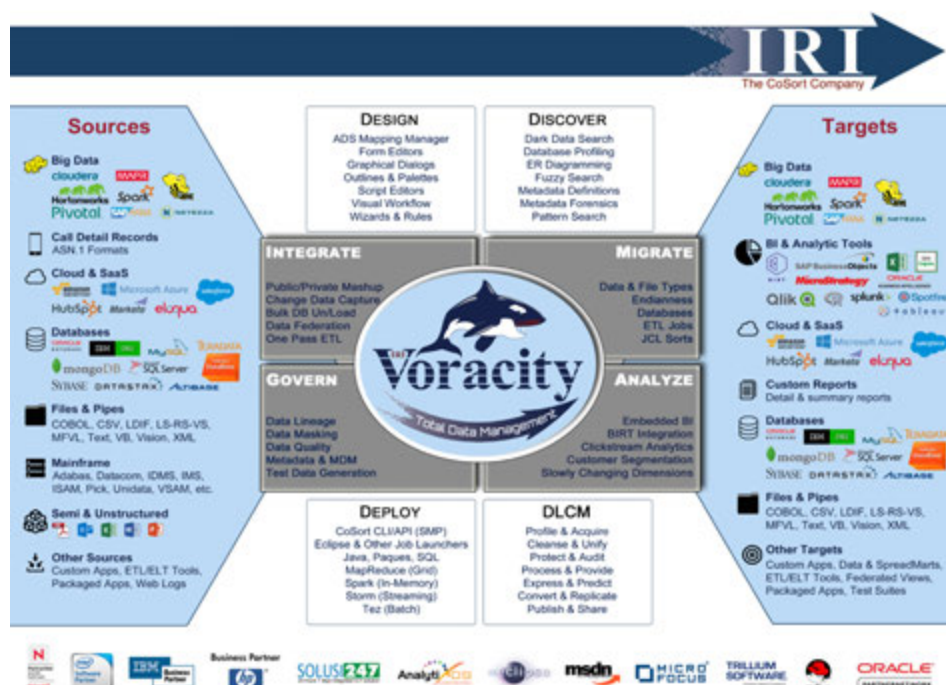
IRI
The CoSort Company

Sources

Big Data
cloudera MAPR
Hortonworks Spark
Pivotal SAP HANA NETEZZA

Call Detail Records
ASN.1 Formats

Cloud & SaaS
amazon Microsoft Azure salesforce
HubSpot Marketo eloqua

Databases
ORACLE IBM DB2 MySQL TERADATA
mongoDB SQL Server
SYBASE DATASTAX ALTIBASE

Files & Pipes
COBOL, CSV, LDIF, LS-RS-VS, MFVL, Text, VB, Vision, XML

Mainframe
Adabas, Datacom, IDMS, IMS, ISAM, Pick, Unidata, VSAM, etc.

Semi & Unstructured

Other Sources
Custom Apps, ETL/ELT Tools, Packaged Apps, Web Logs

DESIGN
ADS Mapping Manager
Form Editors
Graphical Dialogs
Outlines & Palettes
Script Editors
Visual Workflow
Wizards & Rules

DISCOVER
Dark Data Search
Database Profiling
ER Diagramming
Fuzzy Search
Metadata Definitions
Metadata Forensics
Pattern Search

INTEGRATE
Public/Private Mashup
Change Data Capture
Bulk DB Un/Load
Data Federation
One Pass ETL

MIGRATE
Data & File Types
Endianness
Databases
ETL Jobs
JCL Sorts

IRI Voracity
Total Data Management

GOVERN
Data Lineage
Data Masking
Data Quality
Metadata & MDM
Test Data Generation

ANALYZE
Embedded BI
BIRT Integration
Clickstream Analytics
Customer Segmentation
Slowly Changing Dimensions

DEPLOY
CoSort CLI/API (SMP)
Eclipse & Other Job Launchers
Java, Paques, SQL
MapReduce (Grid)
Spark (In-Memory)
Storm (Streaming)
Tez (Batch)

DLCM
Profile & Acquire
Cleanse & Unify
Protect & Audit
Process & Provide
Express & Predict
Convert & Replicate
Publish & Share

Targets

Big Data
cloudera MAPR
Hortonworks Spark
Pivotal SAP HANA NETEZZA

BI & Analytic Tools
SAP BusinessObjects ORACLE
MicroStrategy
Qlik splunk Spotfire
tableau

Cloud & SaaS
amazon Microsoft Azure salesforce
HubSpot Marketo eloqua

Custom Reports
Detail & summary reports

Databases
ORACLE IBM DB2 MySQL TERADATA
mongoDB SQL Server
SYBASE DATASTAX ALTIBASE

Files & Pipes
COBOL, CSV, LDIF, LS-RS-VS, MFVL, Text, VB, Vision, XML

Other Targets
Custom Apps, Data & SpreadMarts, ETL/ELT Tools, Federated Views, Packaged Apps, Test Suites

Business Partner
IBM Business Partner
Business Partner hp
SOLUS247
AnalytiXDS
eclipse
msdn
MICRO FOCUS
TRILLIUM SOFTWARE
ORACLE